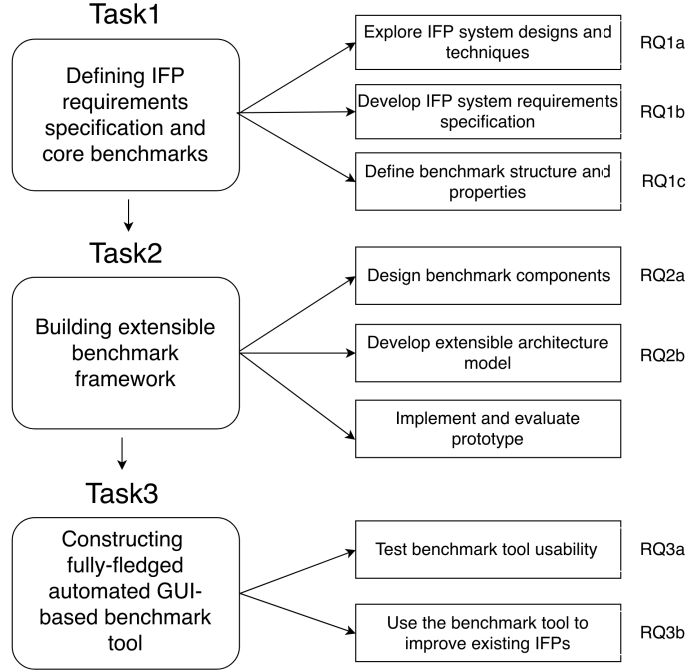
Task1

Defining IFP requirements specification and core benchmarks

Explore IFP system designs and techniques

RQ1a

Develop IFP system requirements specification

RQ1b

Define benchmark structure and properties

RQ1c

Task2

Building extensible benchmark framework

Design benchmark components

RQ2a

Develop extensible architecture model

RQ2b

Implement and evaluate prototype

Task3

Constructing fully-fledged automated GUI-based benchmark tool

Test benchmark tool usability

RQ3a

Use the benchmark tool to improve existing IFPs

RQ3b